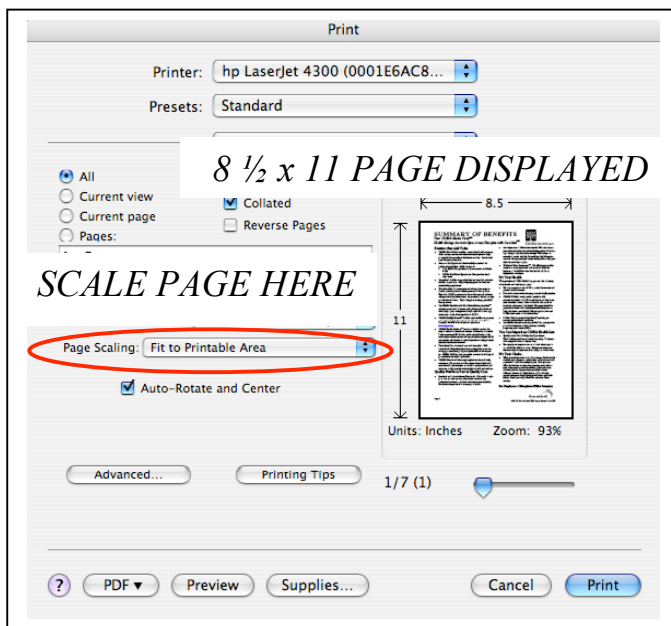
Print

Printer: hp LaserJet 4300 (0001E6AC8...

Presets: Standard

8 ½ x 11 PAGE DISPLAYED

All
Current view
Current page
Pages:

Collated
Reverse Pages

SCALE PAGE HERE

8.5

11

SUMMARY OF BENEFITS

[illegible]

Page Scaling: Fit to Printable Area

Auto-Rotate and Center

Units: Inches Zoom: 93%

Advanced...

Printing Tips

1/7 (1)

?

PDF ▾

Preview

Supplies...

Cancel

Print